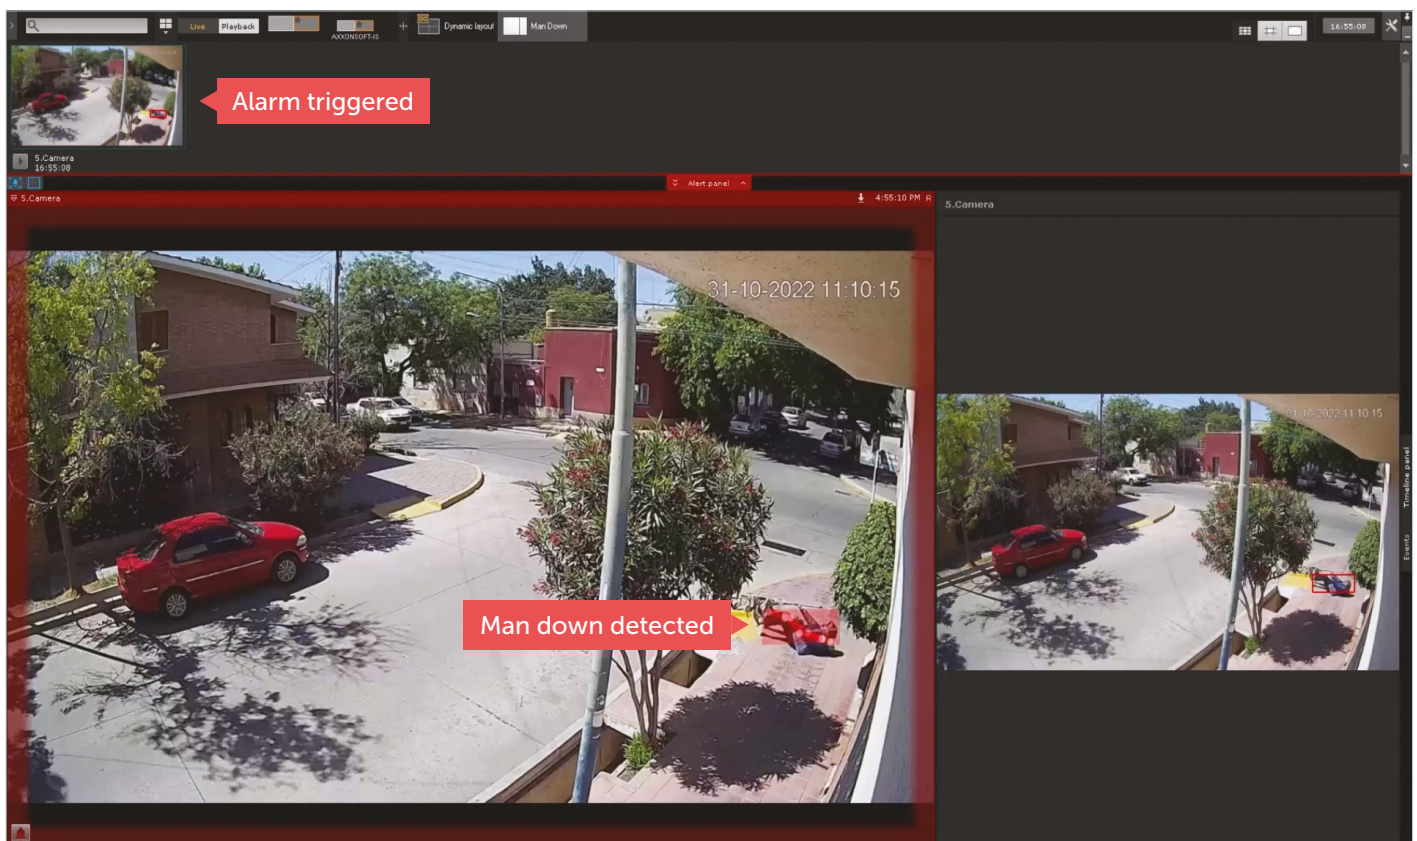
Live Playback AXXONSOFT-IS Dynamic layout Man Down

16:55:08

Alarm triggered

5.Camera
16:55:08

Alert panel

5.Camera

4:55:10 PM R

5.Camera

31-10-2022 11:10:15

31-10-2022 11:10:15

Timeline panel

Events

Man down detected